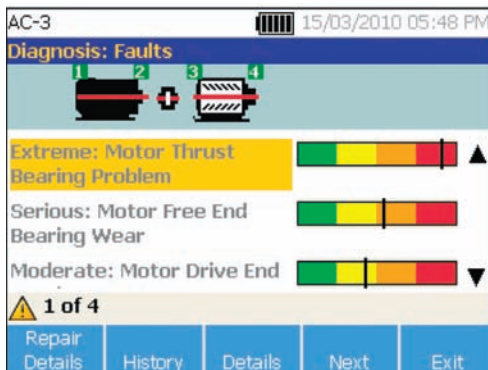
AC-3

15/03/2010 05:48 PM

Diagnosis: Faults

1 2 3 4

Extreme: Motor Thrust Bearing Problem

Serious: Motor Free End Bearing Wear

Moderate: Motor Drive End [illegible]

1 of 4

Repair Details | History | Details | Next | Exit